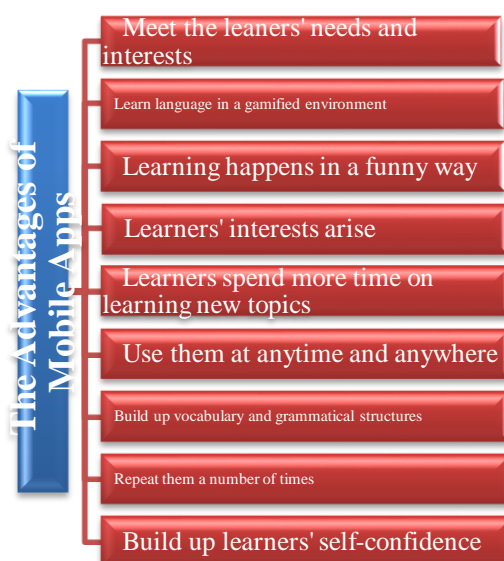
The Advantages of Mobile Apps

Meet the leaners' needs and interests

Learn language in a gamified environment

Learning happens in a funny way

Learners' interests arise

Learners spend more time on learning new topics

Use them at anytime and anywhere

Build up vocabulary and grammatical structures

Repeat them a number of times

Build up learners' self-confidence